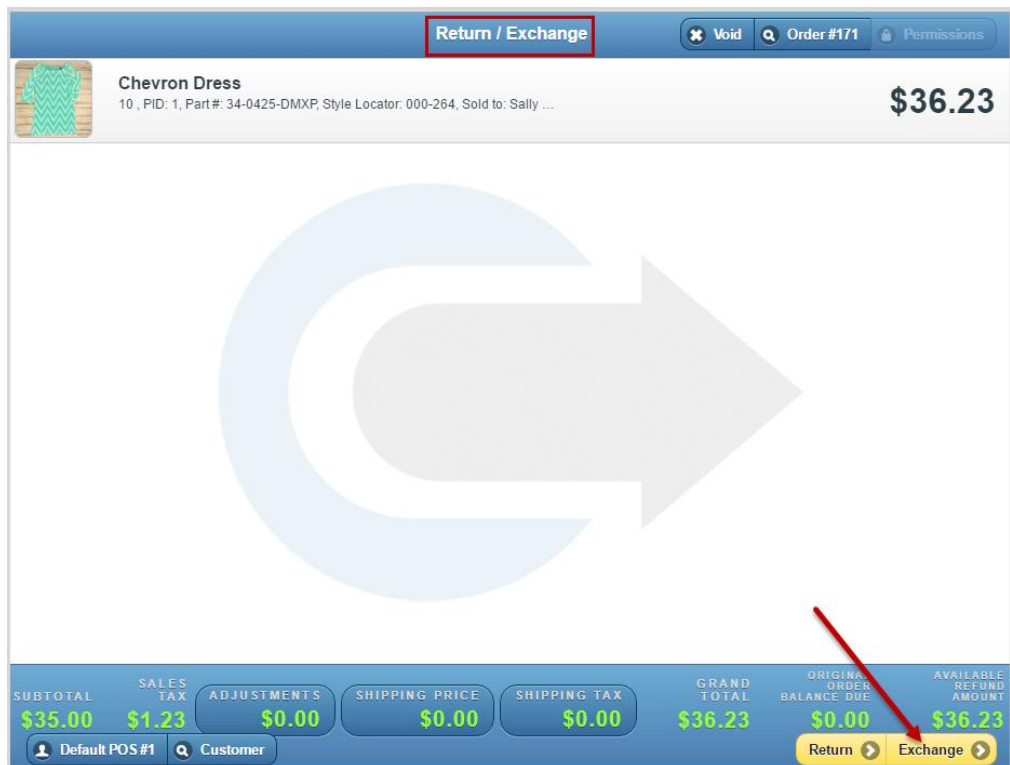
Return / Exchange

Void Order #171 Permissions

Chevron Dress
10 , PID: 1, Part #: 34-0425-DMXP, Style Locator: 000-264, Sold to: Sally ...

$36.23

| SUBTOTAL | SALES TAX | ADJUSTMENTS | SHIPPING PRICE | SHIPPING TAX | GRAND TOTAL | ORIGINAL ORDER BALANCE DUE | AVAILABLE REFUND AMOUNT |
|---|---|---|---|---|---|---|---|
| $35.00 | $1.23 | $0.00 | $0.00 | $0.00 | $36.23 | $0.00 | $36.23 |

Default POS #1 Customer

Return Exchange